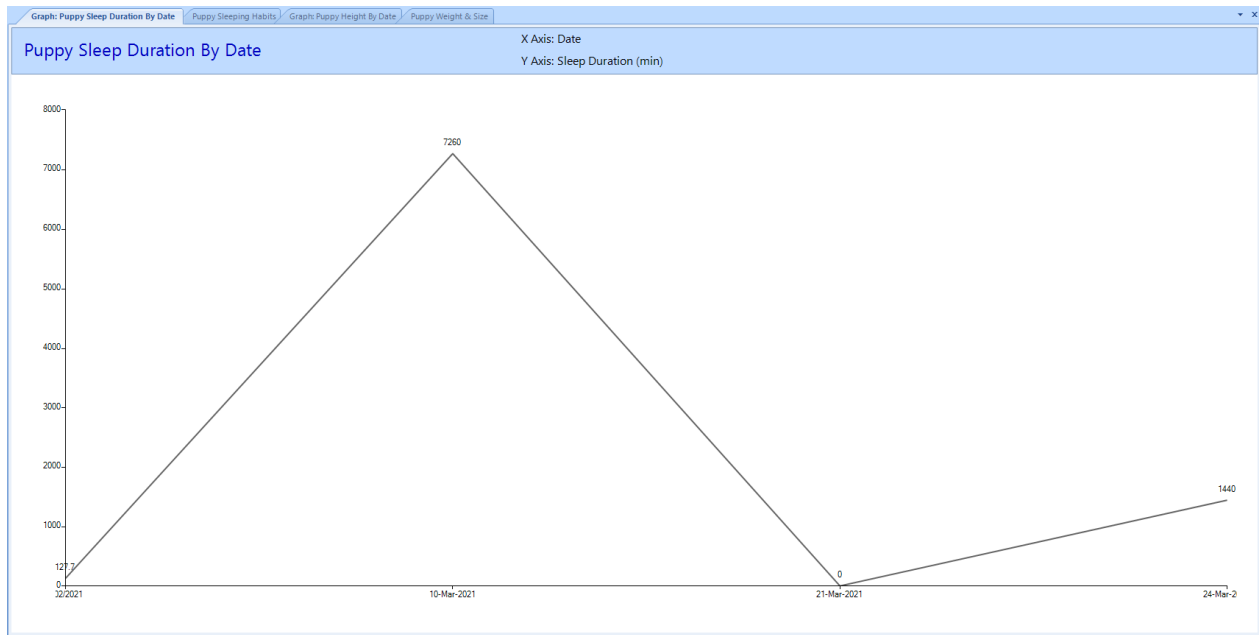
Graph: Puppy Sleep Duration By Date | Puppy Sleeping Habits | Graph: Puppy Height By Date | Puppy Weight & Size

Puppy Sleep Duration By Date

X Axis: Date

Y Axis: Sleep Duration (min)

8000
7000
6000
5000
4000
3000
2000
1000
0

127.7
7260
0
1440

32/2021
10-Mar-2021
21-Mar-2021
24-Mar-2